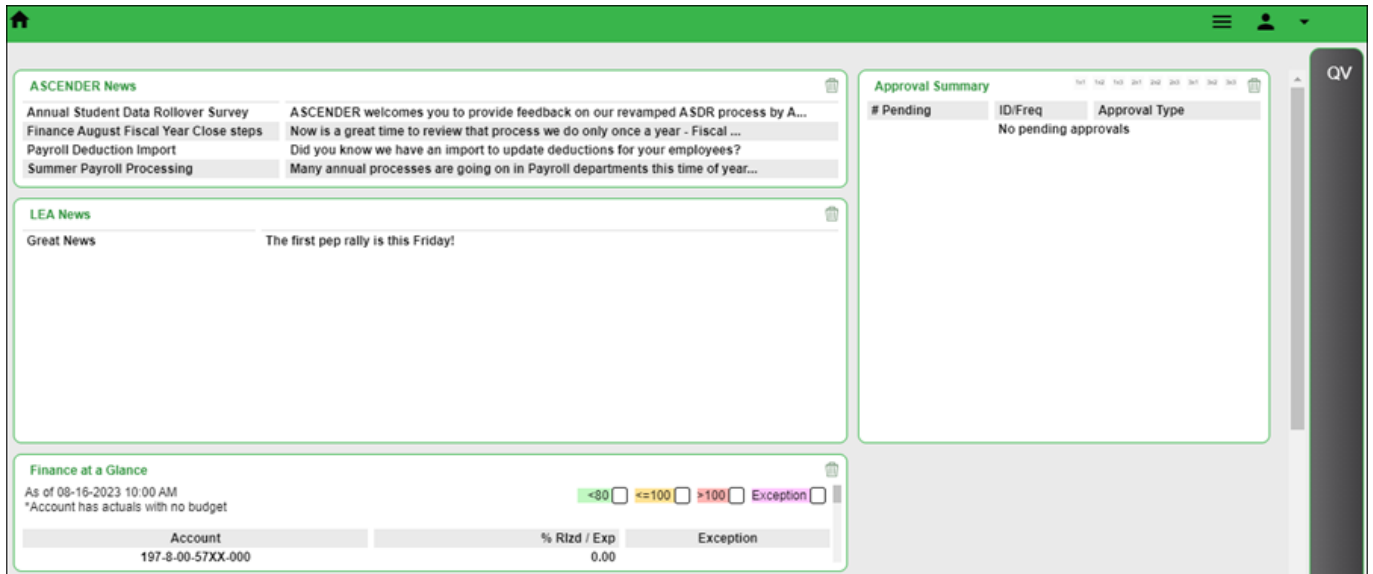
QV

ASCENDER News

| | |
|---|---|
| Annual Student Data Rollover Survey | ASCENDER welcomes you to provide feedback on our revamped ASDR process by A... |
| Finance August Fiscal Year Close steps | Now is a great time to review that process we do only once a year - Fiscal ... |
| Payroll Deduction Import | Did you know we have an import to update deductions for your employees? |
| Summer Payroll Processing | Many annual processes are going on in Payroll departments this time of year... |

LEA News

| | |
|---|---|
| Great News | The first pep rally is this Friday! |

Approval Summary

1x1 1x2 1x3 2x1 2x2 2x3 3x1 3x2 3x3

| # Pending | ID/Freq | Approval Type |
|---|---|---|
| | No pending approvals | |

Finance at a Glance

As of 08-16-2023 10:00 AM
*Account has actuals with no budget

<80 <=100 >100 Exception

| Account | % Rlzd / Exp | Exception |
|---|---|---|
| 197-8-00-57XX-000 | 0.00 | |